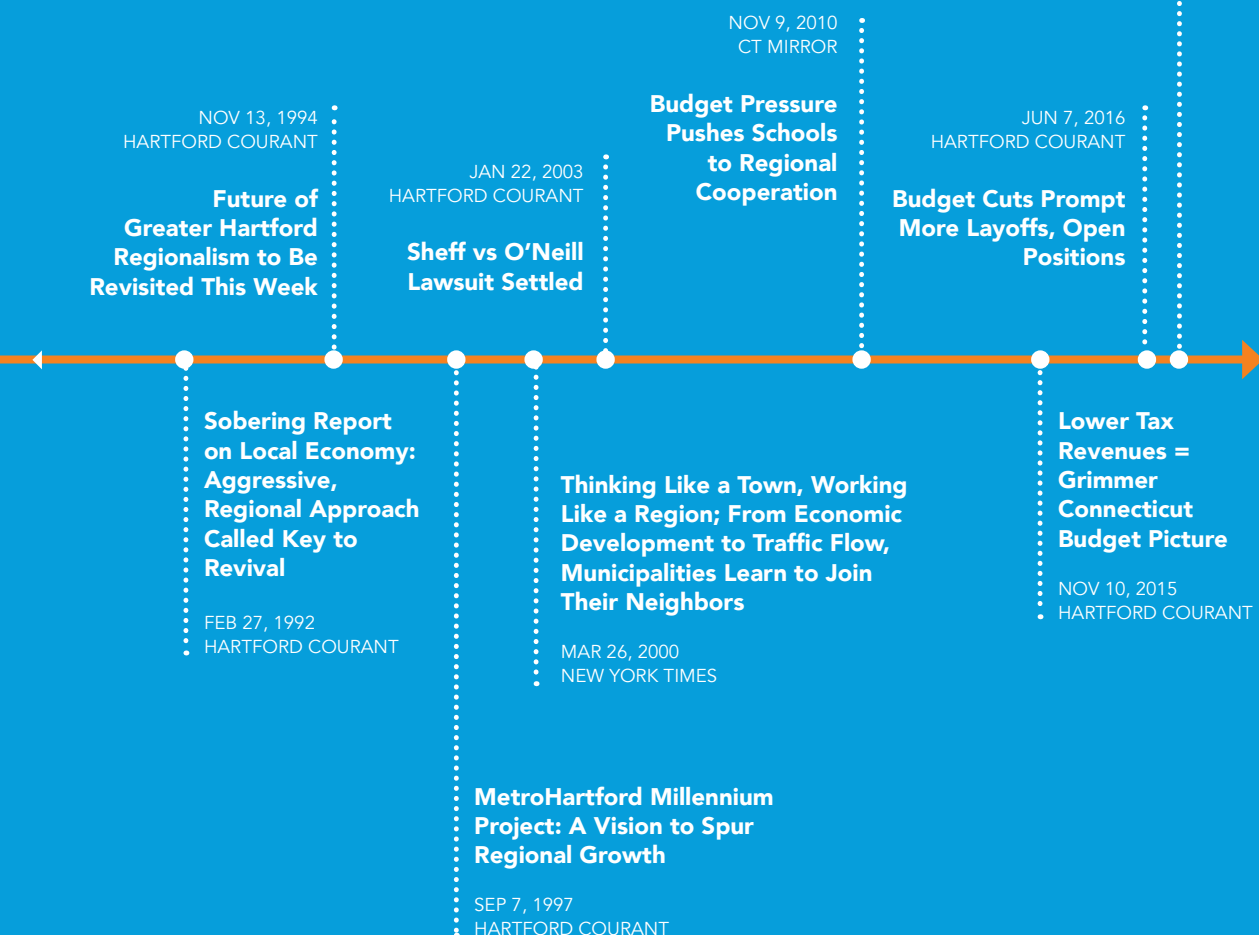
NOV 13, 1994
HARTFORD COURANT

Future of Greater Hartford Regionalism to Be Revisited This Week

JAN 22, 2003
HARTFORD COURANT

Sheff vs O'Neill Lawsuit Settled

NOV 9, 2010
CT MIRROR

Budget Pressure Pushes Schools to Regional Cooperation

JUN 7, 2016
HARTFORD COURANT

Budget Cuts Prompt More Layoffs, Open Positions

Sobering Report on Local Economy: Aggressive, Regional Approach Called Key to Revival

FEB 27, 1992
HARTFORD COURANT

Thinking Like a Town, Working Like a Region; From Economic Development to Traffic Flow, Municipalities Learn to Join Their Neighbors

MAR 26, 2000
NEW YORK TIMES

Lower Tax Revenues = Grimmer Connecticut Budget Picture

NOV 10, 2015
HARTFORD COURANT

MetroHartford Millennium Project: A Vision to Spur Regional Growth

SEP 7, 1997
HARTFORD COURANT